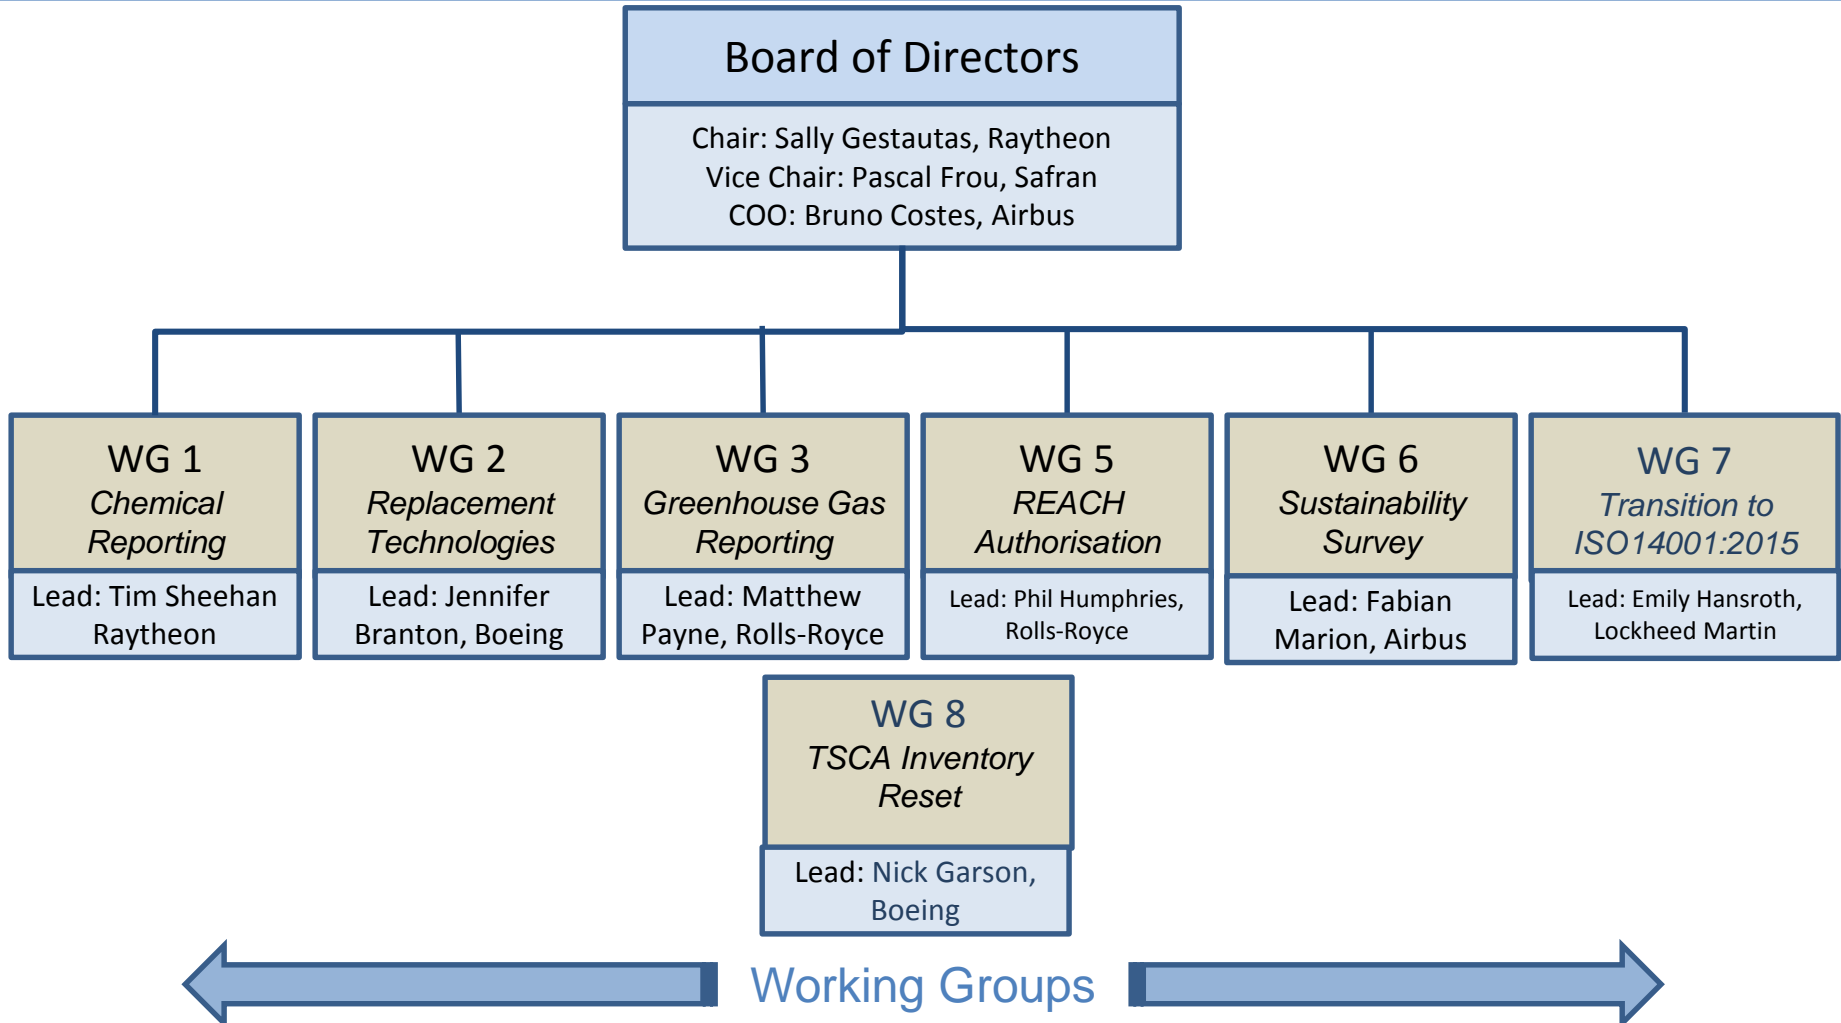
Board of Directors

Chair: Sally Gestautas, Raytheon
Vice Chair: Pascal Frou, Safran
COO: Bruno Costes, Airbus

WG 1
Chemical Reporting

Lead: Tim Sheehan Raytheon

WG 2
Replacement Technologies

Lead: Jennifer Branton, Boeing

WG 3
Greenhouse Gas Reporting

Lead: Matthew Payne, Rolls-Royce

WG 5
REACH Authorisation

Lead: Phil Humphries, Rolls-Royce

WG 6
Sustainability Survey

Lead: Fabian Marion, Airbus

WG 7
Transition to ISO14001:2015

Lead: Emily Hansroth, Lockheed Martin

WG 8
TSCA Inventory Reset

Lead: Nick Garson, Boeing

Working Groups